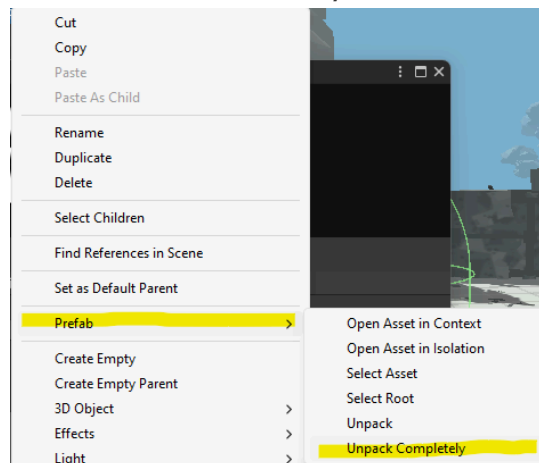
Cut
Copy
Paste
Paste As Child

Rename
Duplicate
Delete

Select Children

Find References in Scene

Set as Default Parent

Prefab

Create Empty
Create Empty Parent
3D Object
Effects
Light

Open Asset in Context
Open Asset in Isolation
Select Asset
Select Root
Unpack
Unpack Completely